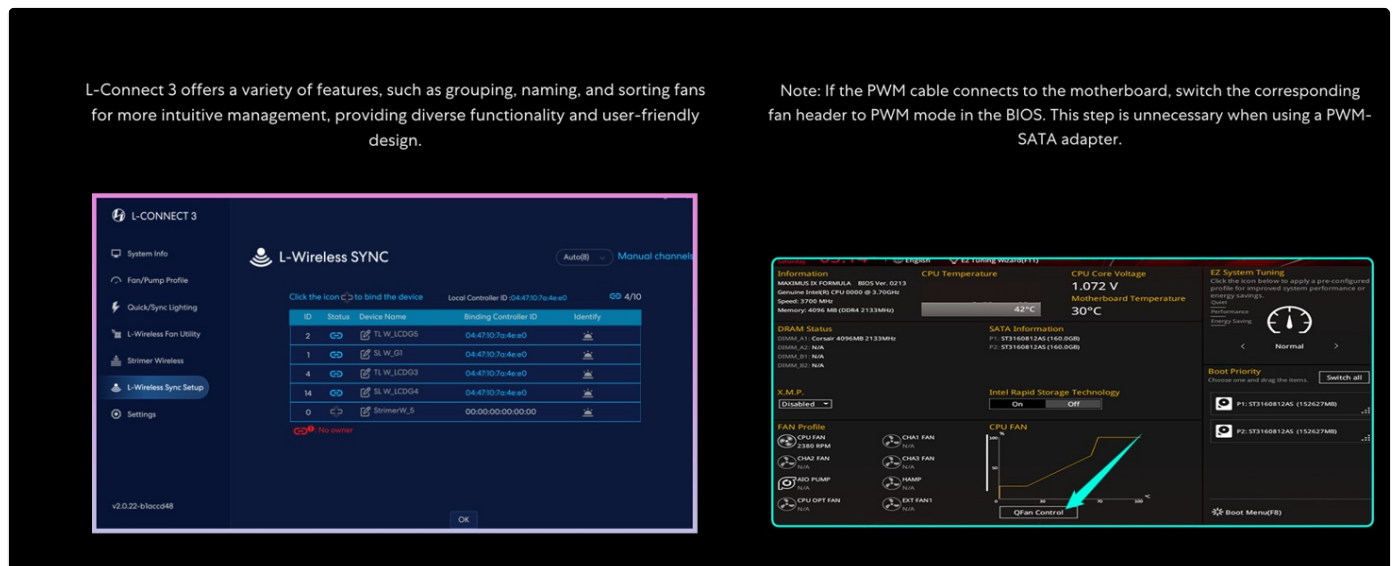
L-Connect 3 offers a variety of features, such as grouping, naming, and sorting fans for more intuitive management, providing diverse functionality and user-friendly design.

Note: If the PWM cable connects to the motherboard, switch the corresponding fan header to PWM mode in the BIOS. This step is unnecessary when using a PWM-SATA adapter.

L-CONNECT 3

System Info
Fan/Pump Profile
Quick/Sync Lighting
L-Wireless Fan Utility
Strimer Wireless
L-Wireless Sync Setup
Settings

v2.0.22-b1accd48

L-Wireless SYNC

Auto(8)
Manual channels

Click the icon to bind the device
Local Controller ID :04:47:10:7a:4e:e0
4/10

| ID | Status | Device Name | Binding Controller ID | Identify |
|---|---|---|---|---|
| 2 | | TL W_LCDG5 | 04:47:10:7a:4e:e0 | |
| 1 | | SL W_G1 | 04:47:10:7a:4e:e0 | |
| 4 | | TL W_LCDG3 | 04:47:10:7a:4e:e0 | |
| 14 | | SL W_LCDG4 | 04:47:10:7a:4e:e0 | |
| 0 | | StrimerW_5 | 00:00:00:00:00:00 | |

No owner

OK

English
EZ Tuning Wizard(F11)

Information
MAXIMUS IX FORMULA BIOS Ver. 0213
Genuine Intel(R) CPU 0000 @ 3.70GHz
Speed: 3700 MHz
Memory: 4096 MB (DDR4 2133MHz)

CPU Temperature
42°C

CPU Core Voltage
1.072 V
Motherboard Temperature
30°C

EZ System Tuning
Click the icon below to apply a pre-configured profile for improved system performance or energy savings.
Quiet
Performance
Energy Saving
Normal

DRAM Status
DIMM_A1: Corsair 4096MB 2133MHz
DIMM_A2: N/A
DIMM_B1: N/A
DIMM_B2: N/A

SATA Information
P1: ST3160812AS (160.0GB)
P2: ST3160812AS (160.0GB)

Boot Priority
Choose one and drag the items.
Switch all

X.M.P.
Disabled

Intel Rapid Storage Technology
On Off

P1: ST3160812AS (152627MB)
P2: ST3160812AS (152627MB)

FAN Profile
CPU FAN
2380 RPM
CHA1 FAN
N/A
CHA2 FAN
N/A
CHA3 FAN
N/A
AIO PUMP
N/A
HAMP
N/A
CPU OPT FAN
N/A
EXT FAN1
N/A

CPU FAN
%
100
50
0 30 70 100 °C
QFan Control

Boot Menu(F8)